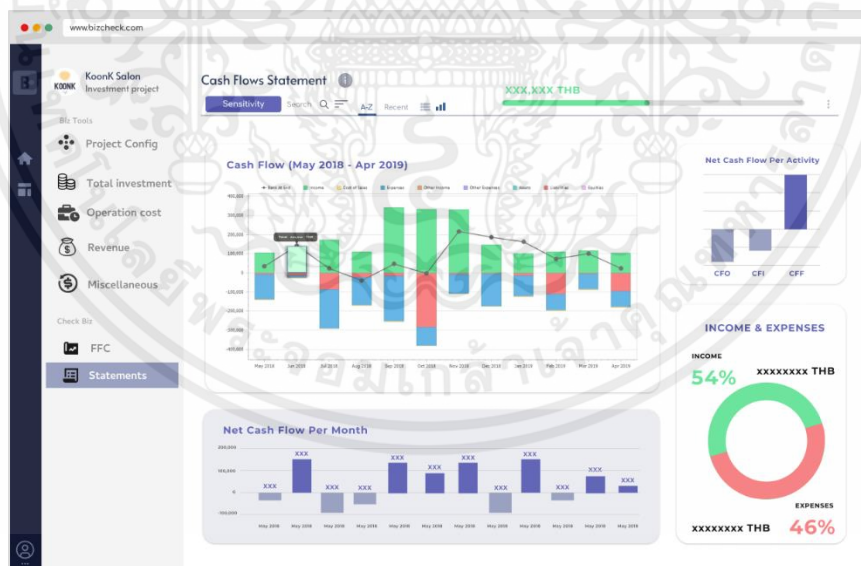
www.bizcheck.com

KOONK KoonK Salon
Investment project

Biz Tools

Project Config

Total investment

Operation cost

Revenue

Miscellaneous

Check Biz

FFC

Statements

Cash Flows Statement

Sensitivity Search A-Z Recent

XXX,XXX THB

Cash Flow (May 2018 - Apr 2019)

400,000
300,000
200,000
100,000
0
-100,000
-200,000
-300,000
-400,000

May 2018 Jun 2018 Jul 2018 Aug 2018 Sep 2018 Oct 2018 Nov 2018 Dec 2018 Jan 2019 Feb 2019 Mar 2019 Apr 2019

Net Cash Flow Per Activity

CFO CFI CFF

INCOME & EXPENSES

INCOME

54% xxxxxxxx THB

EXPENSES

xxxxxxxx THB 46%

Net Cash Flow Per Month

200,000
100,000
0
-100,000

XXX XXX XXX XXX XXX XXX XXX XXX XXX XXX XXX XXX

May 2018 May 2018 May 2018 May 2018 May 2018 May 2018 May 2018 May 2018 May 2018 May 2018 May 2018 May 2018